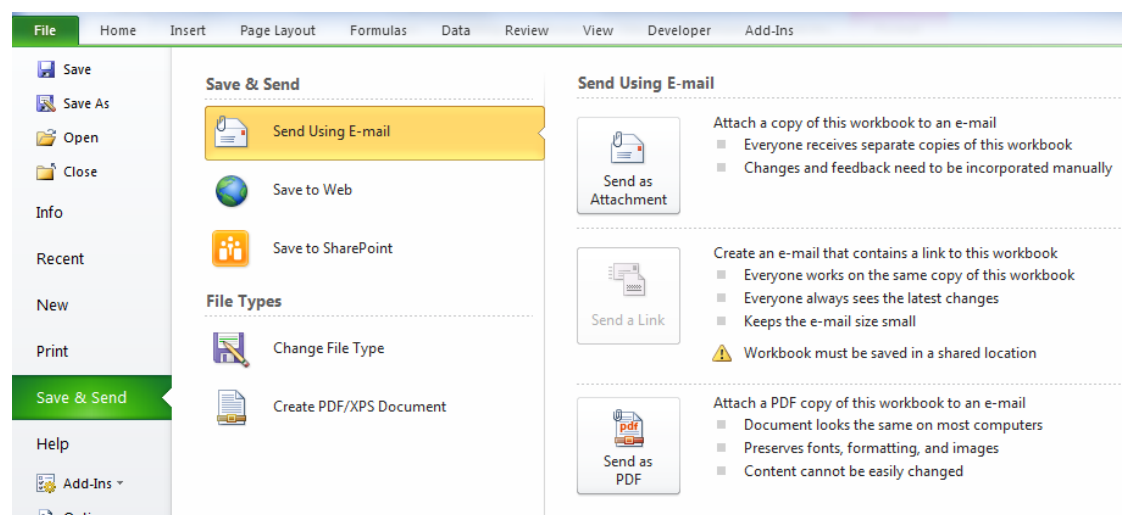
File Home Insert Page Layout Formulas Data Review View Developer Add-Ins

Save
Save As
Open
Close
Info
Recent
New
Print
Save & Send
Help
Add-Ins
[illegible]

Save & Send

Send Using E-mail
Save to Web
Save to SharePoint

File Types

Change File Type
Create PDF/XPS Document

Send Using E-mail

Send as Attachment
Attach a copy of this workbook to an e-mail
Everyone receives separate copies of this workbook
Changes and feedback need to be incorporated manually

Send a Link
Create an e-mail that contains a link to this workbook
Everyone works on the same copy of this workbook
Everyone always sees the latest changes
Keeps the e-mail size small
Workbook must be saved in a shared location

pdf
Send as PDF
Attach a PDF copy of this workbook to an e-mail
Document looks the same on most computers
Preserves fonts, formatting, and images
Content cannot be easily changed